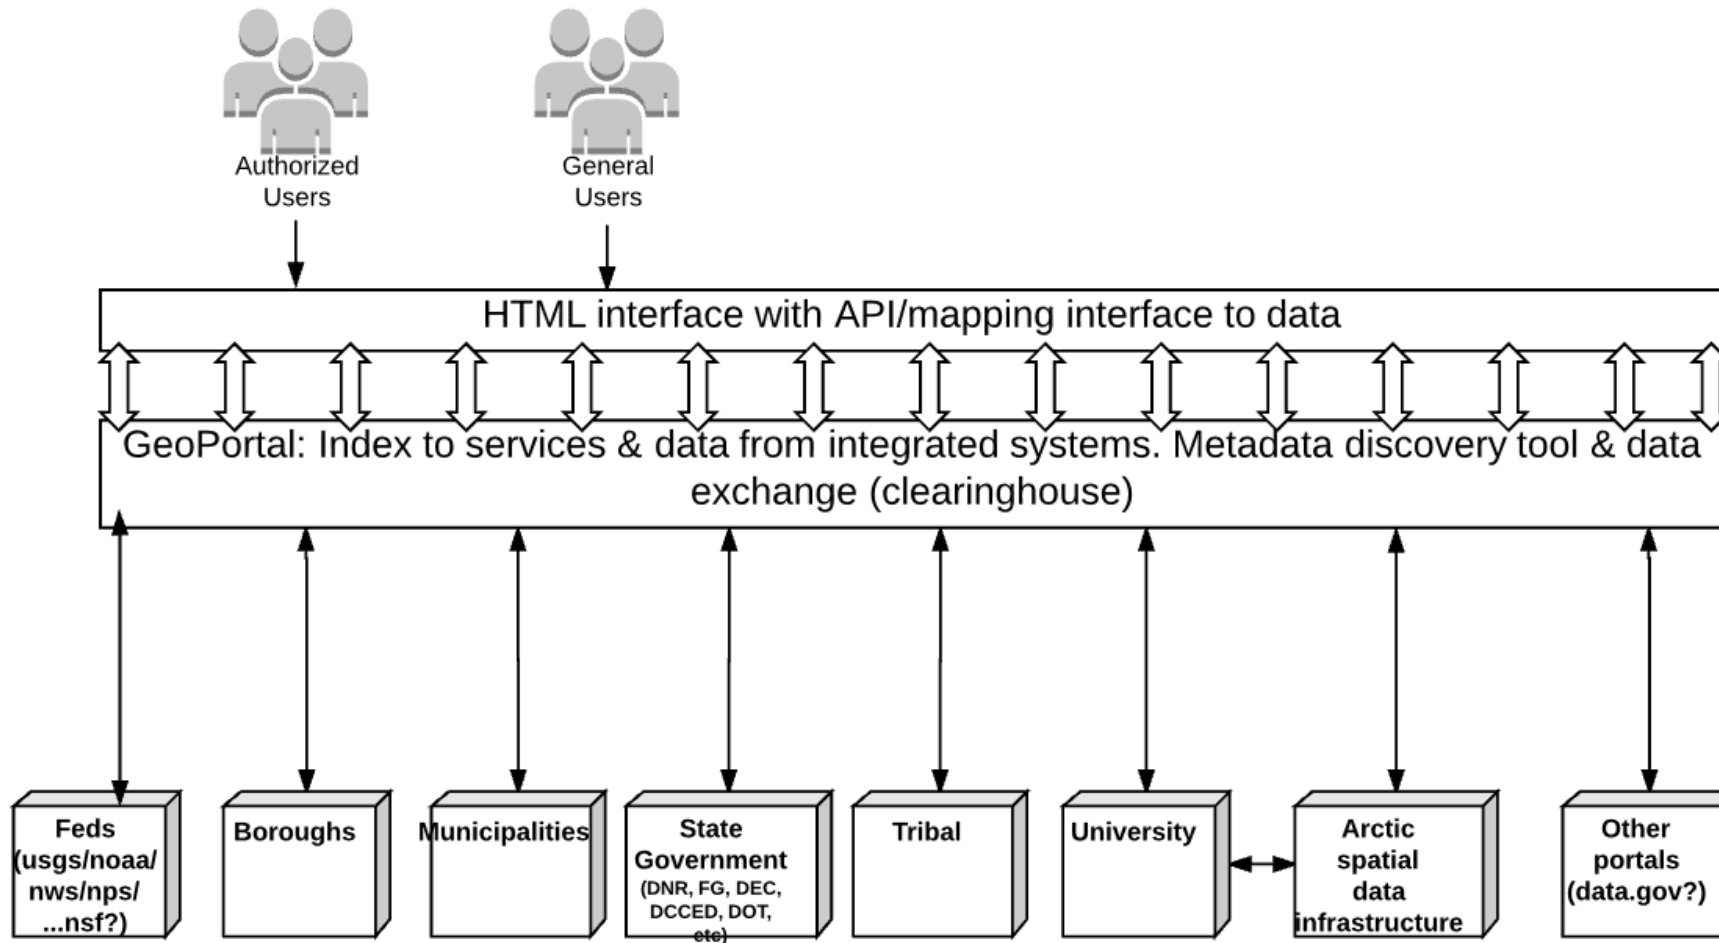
Authorized Users

General Users

HTML interface with API/mapping interface to data

GeoPortal: Index to services & data from integrated systems. Metadata discovery tool & data exchange (clearinghouse)

Feds (usgs/noaa/ nws/nps/ ...nsf?)

Boroughs

Municipalities

State Government (DNR, FG, DEC, DCCED, DOT, etc)

Tribal

University

Arctic spatial data infrastructure

Other portals (data.gov?)